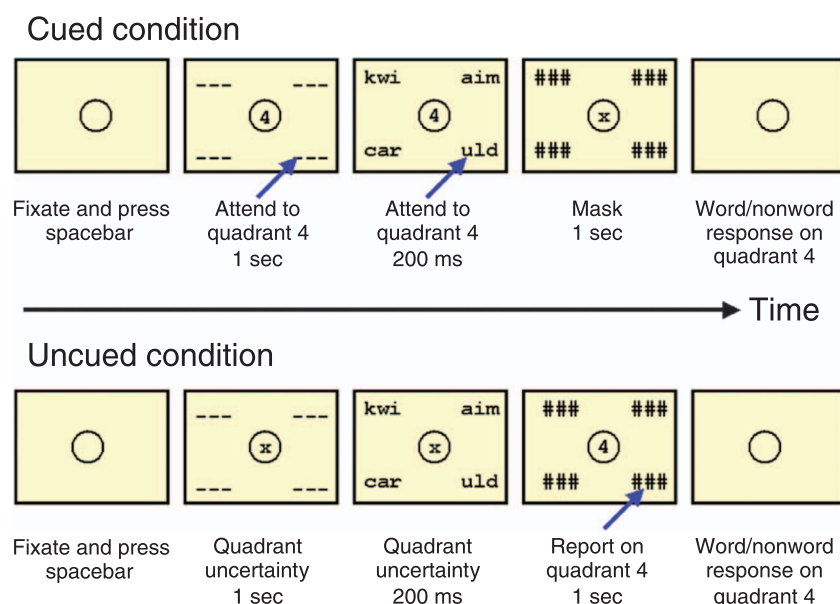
Cued condition

--- ---
4
--- ---

kwi aim
4
car uld

### ###
x
### ###

Fixate and press spacebar

Attend to quadrant 4 1 sec

Attend to quadrant 4 200 ms

Mask 1 sec

Word/nonword response on quadrant 4

Time

Uncued condition

--- ---
x
--- ---

kwi aim
x
car uld

### ###
4
### ###

Fixate and press spacebar

Quadrant uncertainty 1 sec

Quadrant uncertainty 200 ms

Report on quadrant 4 1 sec

Word/nonword response on quadrant 4